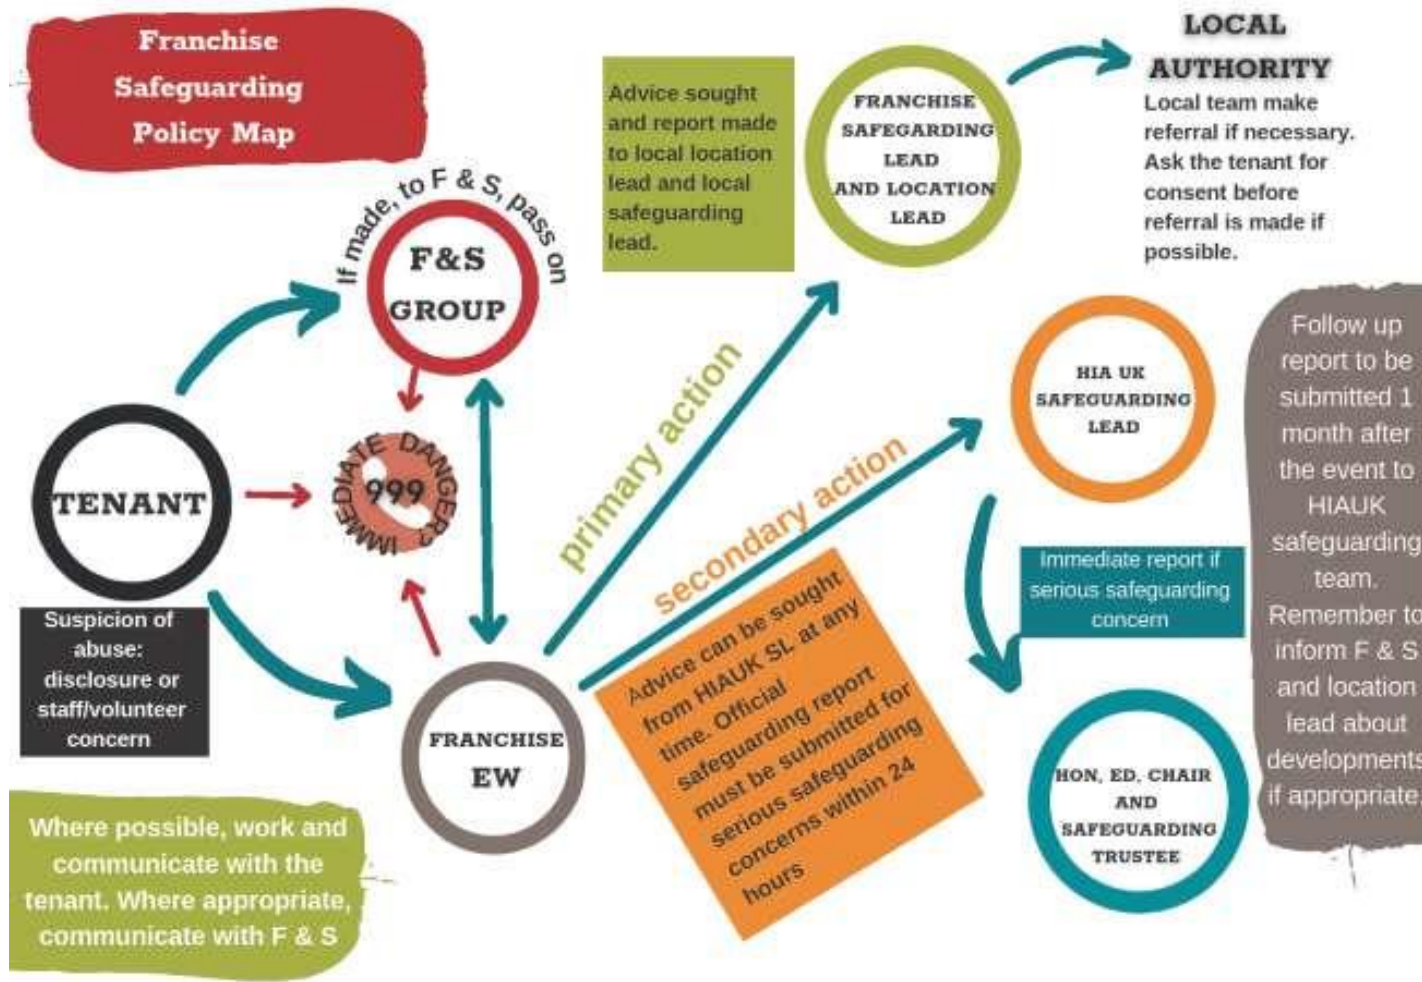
Franchise Safeguarding Policy Map

If made, to F & S, pass on

F&S GROUP

Advice sought and report made to local location lead and local safeguarding lead.

FRANCHISE SAFEGARDING LEAD AND LOCATION LEAD

LOCAL AUTHORITY

Local team make referral if necessary. Ask the tenant for consent before referral is made if possible.

TENANT

IMMEDIATE DANGER? 999

primary action

secondary action

HIA UK SAFEGUARDING LEAD

Follow up report to be submitted 1 month after the event to HIAUK safeguarding team. Remember to inform F & S and location lead about developments if appropriate.

Suspicion of abuse: disclosure or staff/volunteer concern

Immediate report if serious safeguarding concern

Advice can be sought from HIAUK SL at any time. Official safeguarding report must be submitted for serious safeguarding concerns within 24 hours

FRANCHISE EW

HON, ED, CHAIR AND SAFEGUARDING TRUSTEE

Where possible, work and communicate with the tenant. Where appropriate, communicate with F & S